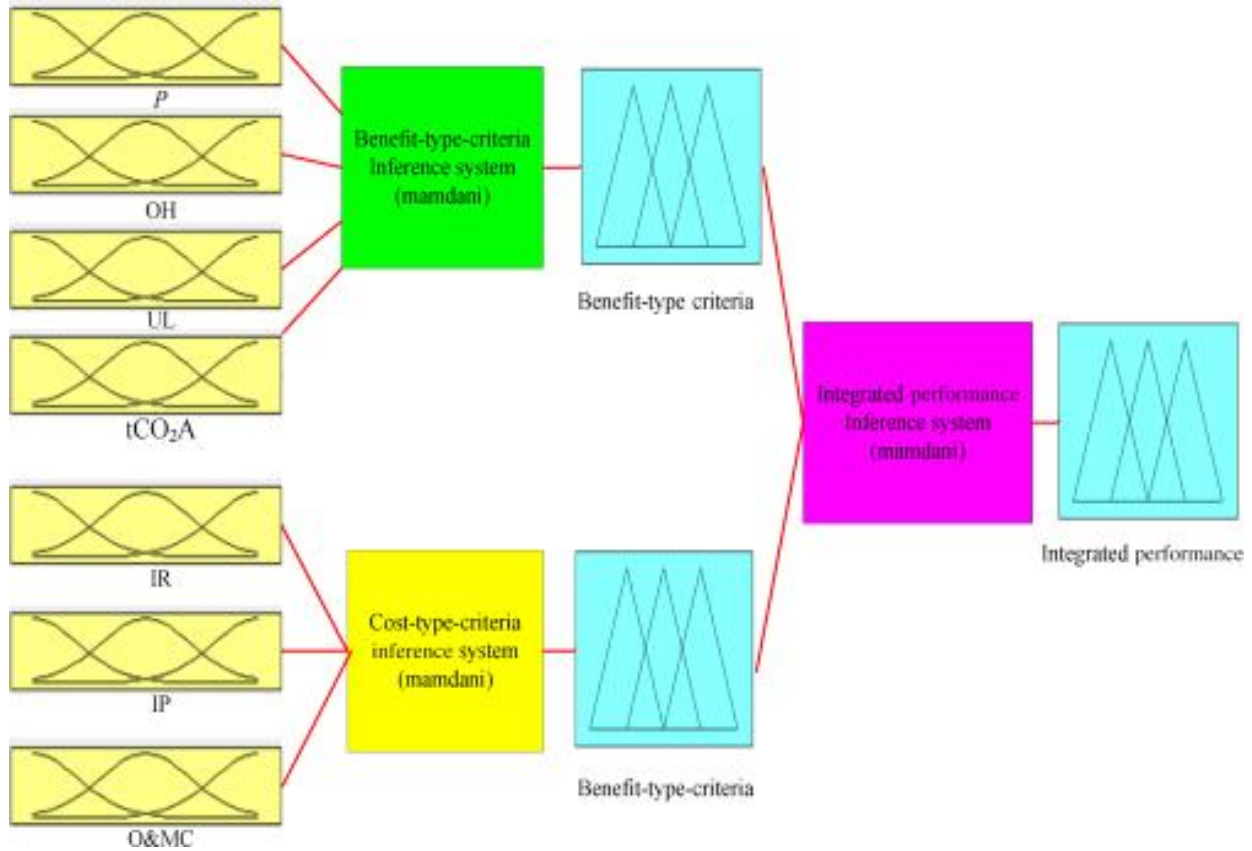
$P$

OH

UL

$tCO_2A$

IR

IP

O&MC

Benefit-type-criteria Inference system (mamdani)

Benefit-type criteria

Cost-type-criteria inference system (mamdani)

Benefit-type-criteria

Integrated performance Inference system (mamdani)

Integrated performance